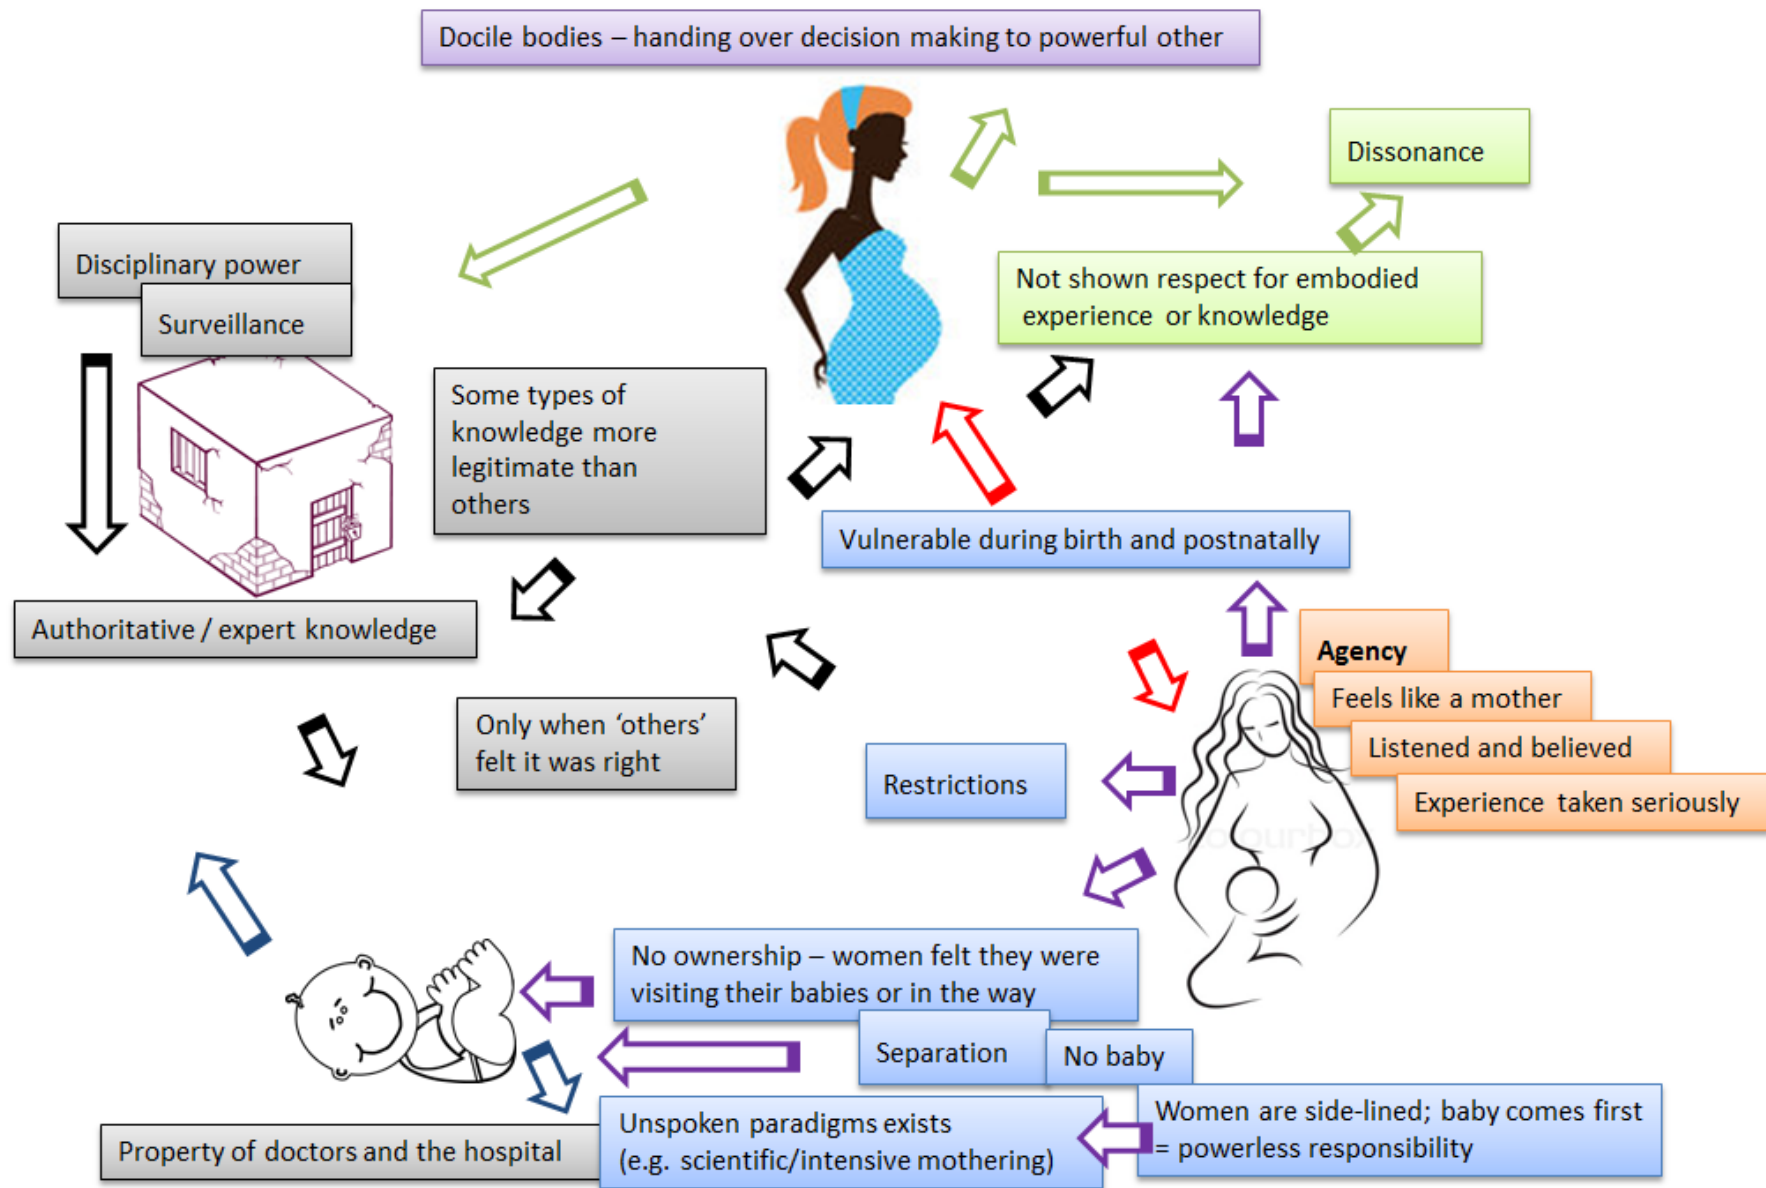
Docile bodies – handing over decision making to powerful other

Dissonance

Disciplinary power

Surveillance

Not shown respect for embodied experience or knowledge

Some types of knowledge more legitimate than others

Vulnerable during birth and postnatally

Authoritative / expert knowledge

Agency

Feels like a mother

Listened and believed

Experience taken seriously

Only when 'others' felt it was right

Restrictions

No ownership – women felt they were visiting their babies or in the way

Separation

No baby

Women are side-lined; baby comes first = powerless responsibility

Property of doctors and the hospital

Unspoken paradigms exists (e.g. scientific/intensive mothering)